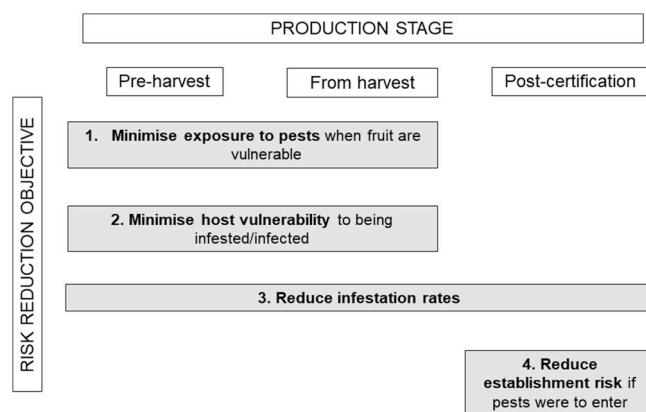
PRODUCTION STAGE

Pre-harvest

From harvest

Post-certification

RISK REDUCTION OBJECTIVE

1. **Minimise exposure to pests** when fruit are vulnerable

2. **Minimise host vulnerability** to being infested/infected

3. Reduce infestation rates

4. Reduce establishment risk if pests were to enter